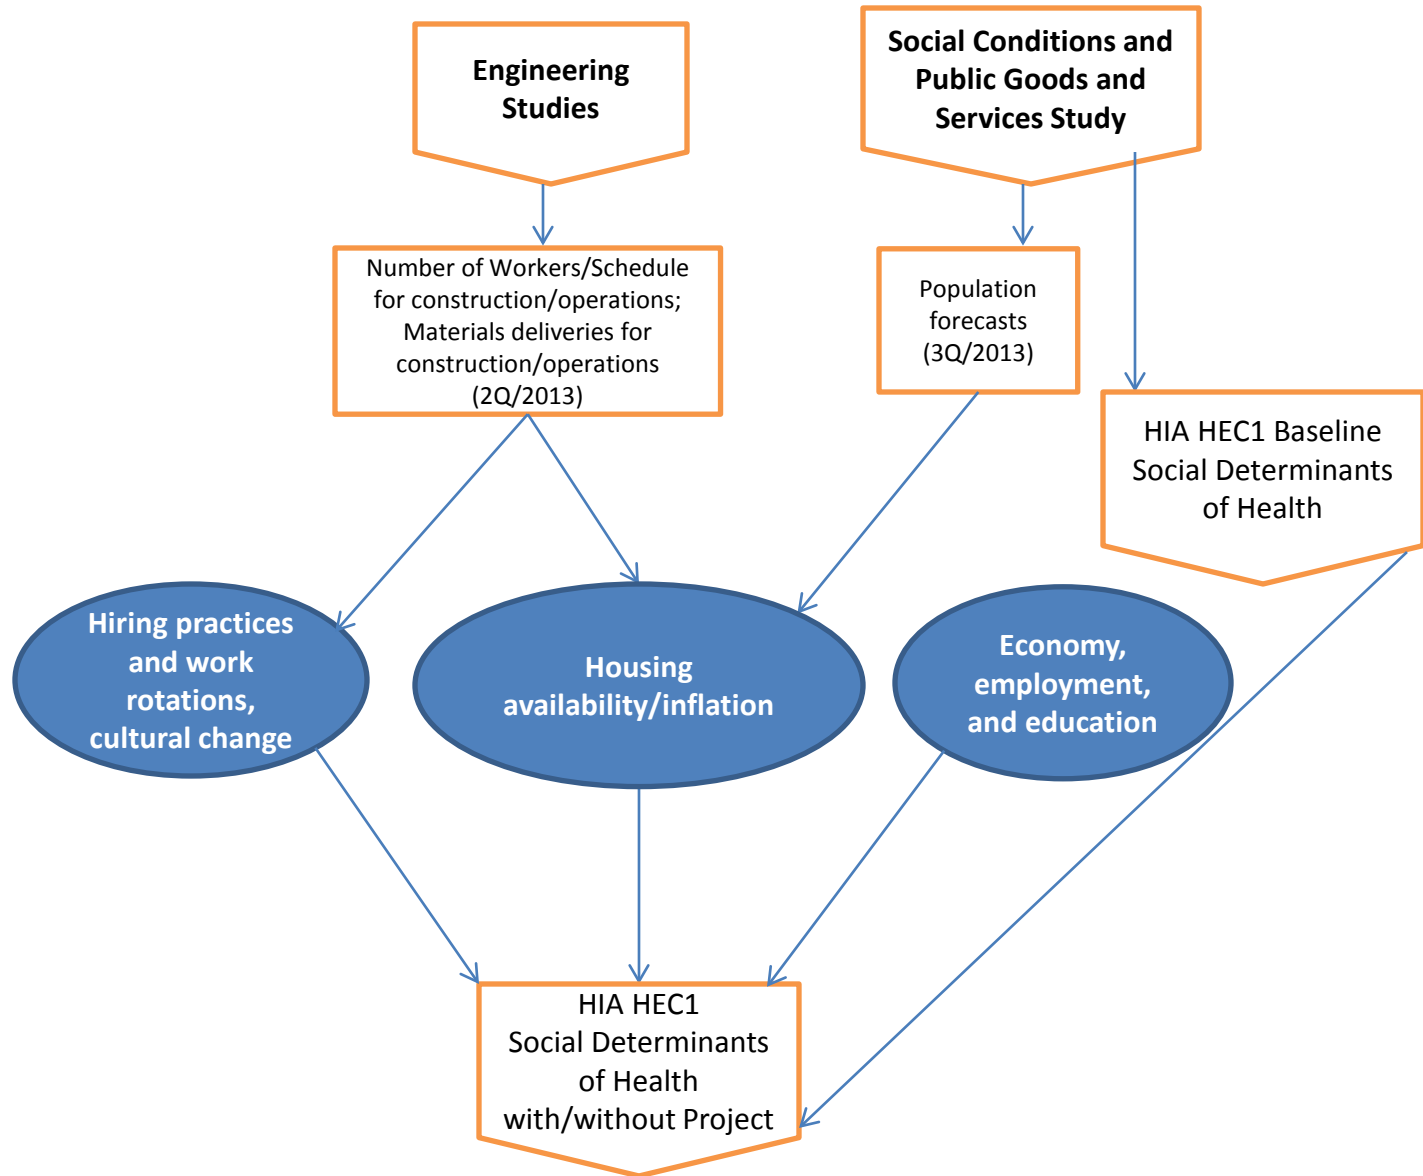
Engineering Studies

Social Conditions and Public Goods and Services Study

Number of Workers/Schedule for construction/operations; Materials deliveries for construction/operations (2Q/2013)

Population forecasts (3Q/2013)

HIA HEC1 Baseline Social Determinants of Health

Hiring practices and work rotations, cultural change

Housing availability/inflation

Economy, employment, and education

HIA HEC1 Social Determinants of Health with/without Project